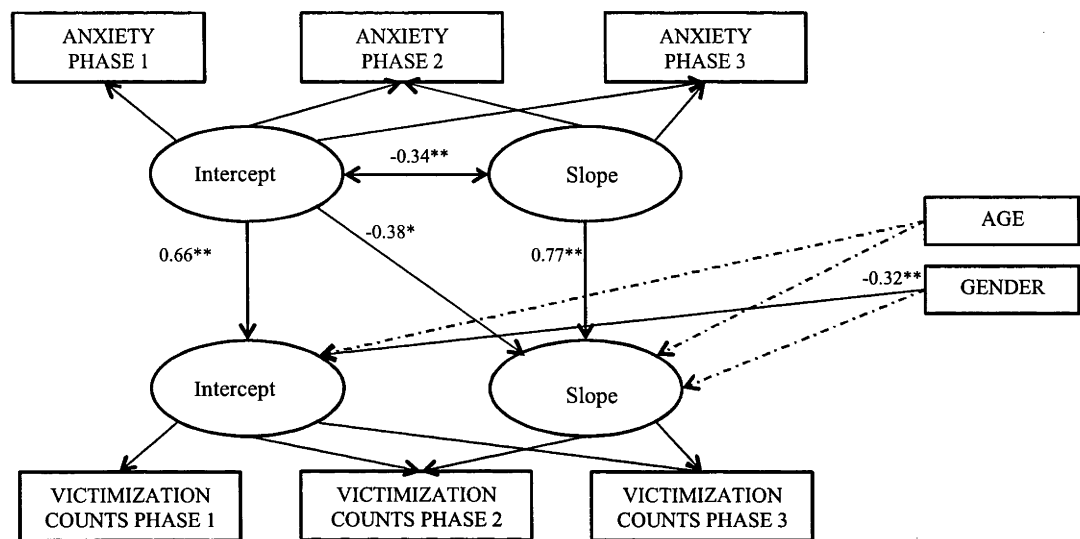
ANXIETY PHASE 1

ANXIETY PHASE 2

ANXIETY PHASE 3

Intercept

-0.34**

Slope

AGE

0.66**

-0.38*

0.77**

-0.32**

GENDER

Intercept

Slope

VICTIMIZATION COUNTS PHASE 1

VICTIMIZATION COUNTS PHASE 2

VICTIMIZATION COUNTS PHASE 3